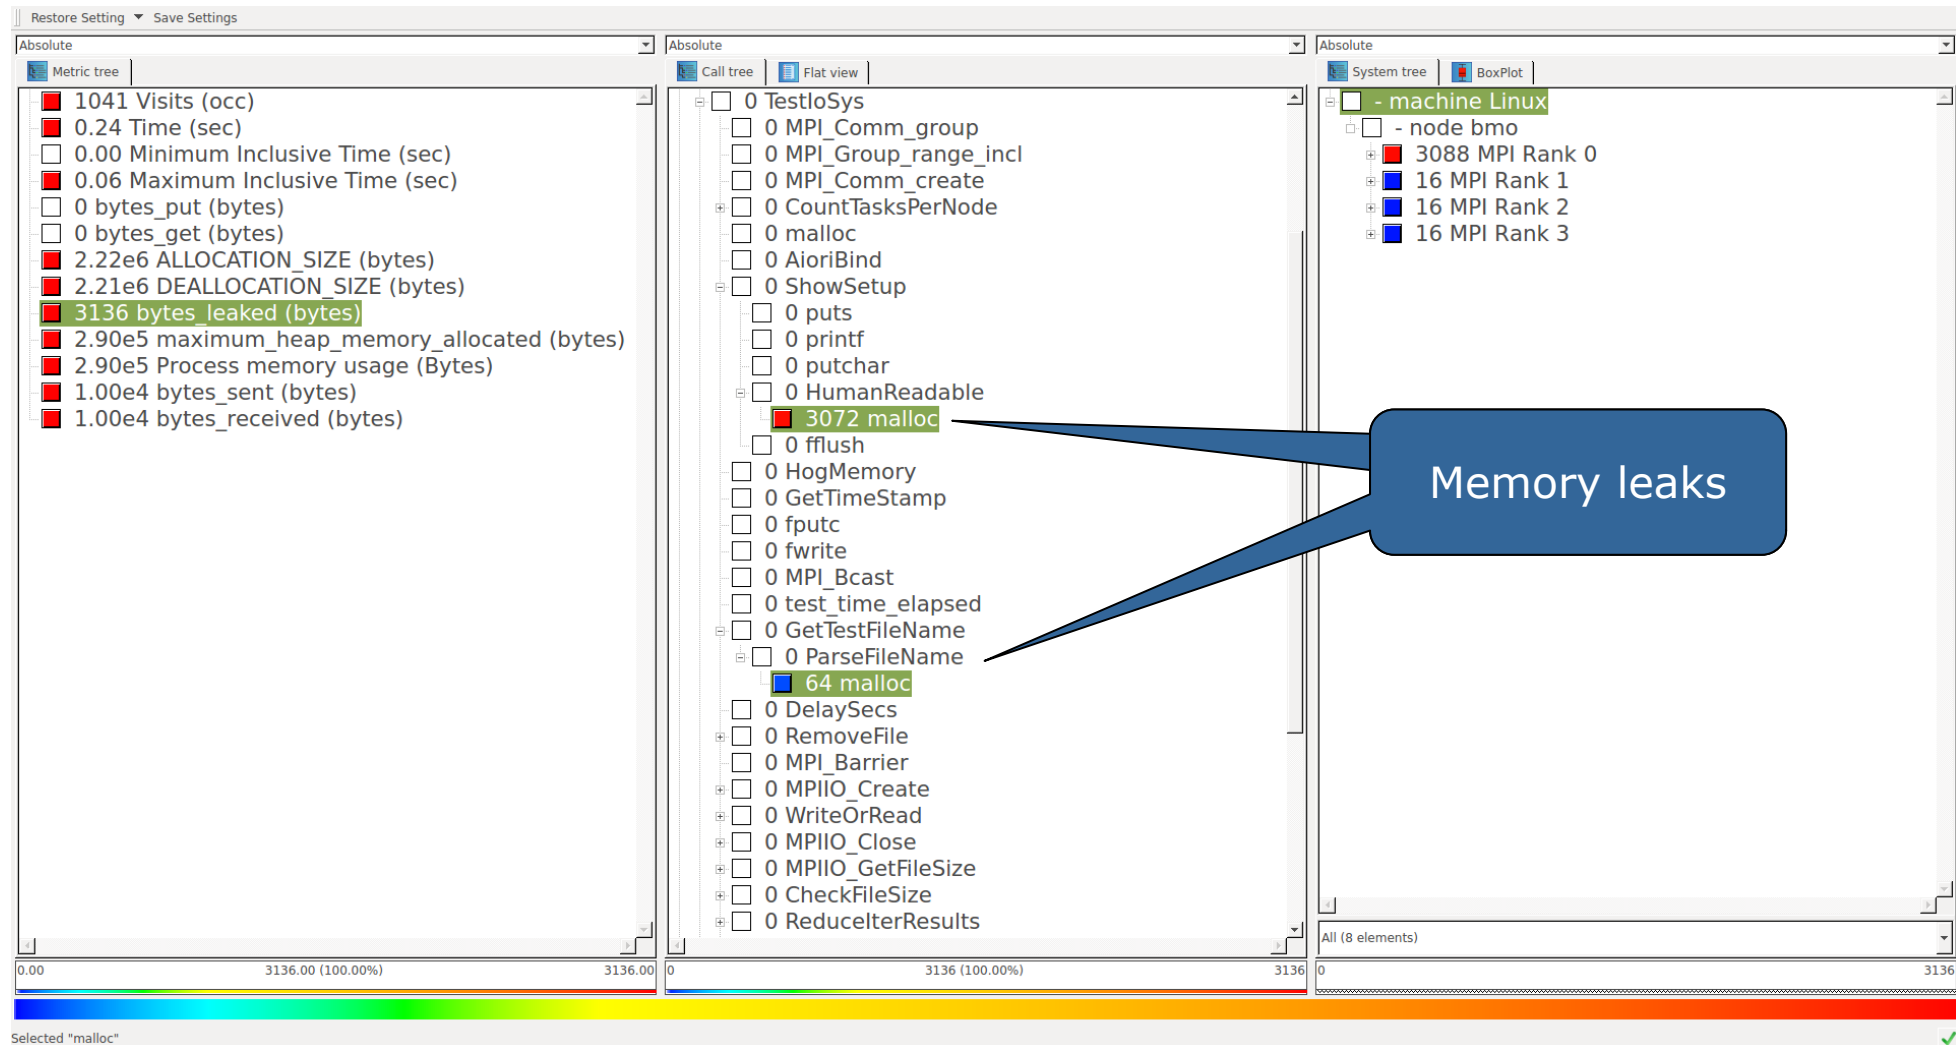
Restore Setting Save Settings

Absolute
Metric tree
1041 Visits (occ)
0.24 Time (sec)
0.00 Minimum Inclusive Time (sec)
0.06 Maximum Inclusive Time (sec)
0 bytes_put (bytes)
0 bytes_get (bytes)
2.22e6 ALLOCATION_SIZE (bytes)
2.21e6 DEALLOCATION_SIZE (bytes)
3136 bytes_leaked (bytes)
2.90e5 maximum_heap_memory_allocated (bytes)
2.90e5 Process memory usage (Bytes)
1.00e4 bytes_sent (bytes)
1.00e4 bytes_received (bytes)
0.00 3136.00 (100.00%) 3136.00

Absolute
Call tree Flat view
0 TestIoSys
0 MPI_Comm_group
0 MPI_Group_range_incl
0 MPI_Comm_create
0 CountTasksPerNode
0 malloc
0 AioriBind
0 ShowSetup
0 puts
0 printf
0 putchar
0 HumanReadable
3072 malloc
0 fflush
0 HogMemory
0 GetTimeStamp
0 fputc
0 fwrite
0 MPI_Bcast
0 test_time_elapsed
0 GetTestFileName
0 ParseFileName
64 malloc
0 DelaySecs
0 RemoveFile
0 MPI_Barrier
0 MPIIO_Create
0 WriteOrRead
0 MPIIO_Close
0 MPIIO_GetFileSize
0 CheckFileSize
0 ReduceIterResults
0 3136 (100.00%) 3136

Absolute
System tree BoxPlot
- machine Linux
- node bmo
3088 MPI Rank 0
16 MPI Rank 1
16 MPI Rank 2
16 MPI Rank 3
All (8 elements)
0 3136

Memory leaks

Selected "malloc"